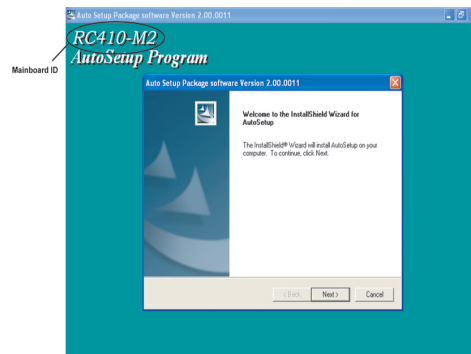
Auto Setup Package software Version 2.00.0011

RC410-M2

AutoSetup Program

Mainboard ID

Auto Setup Package software Version 2.00.0011

Welcome to the InstallShield Wizard for AutoSetup

The InstallShield® Wizard will install AutoSetup on your computer. To continue, click Next.

< Back

Next >

Cancel